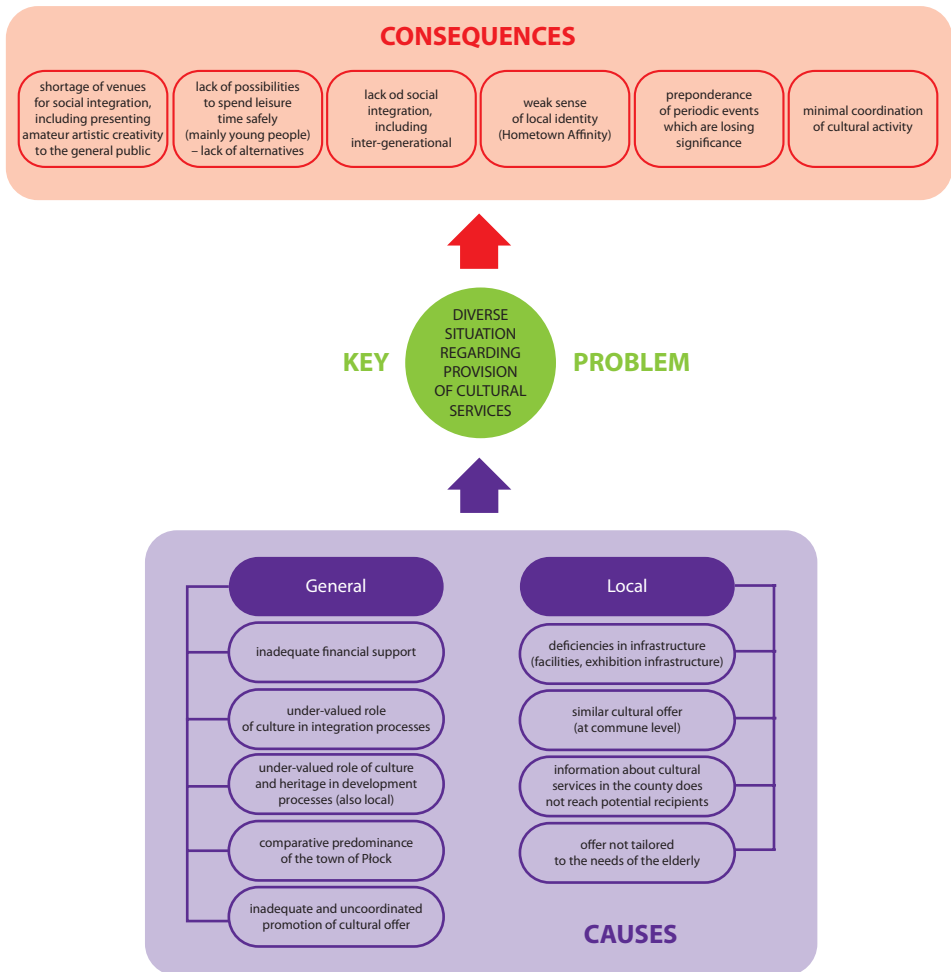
CONSEQUENCES

shortage of venues for social integration, including presenting amateur artistic creativity to the general public

lack of possibilities to spend leisure time safely (mainly young people) – lack of alternatives

lack od social integration, including inter-generational

weak sense of local identity (Hometown Affinity)

preponderance of periodic events which are losing significance

minimal coordination of cultural activity

KEY

DIVERSE SITUATION REGARDING PROVISION OF CULTURAL SERVICES

PROBLEM

General

inadequate financial support

under-valued role of culture in integration processes

under-valued role of culture and heritage in development processes (also local)

comparative predominance of the town of Płock

inadequate and uncoordinated promotion of cultural offer

Local

deficiencies in infrastructure (facilities, exhibition infrastructure)

similar cultural offer (at commune level)

information about cultural services in the county does not reach potential recipients

offer not tailored to the needs of the elderly

CAUSES